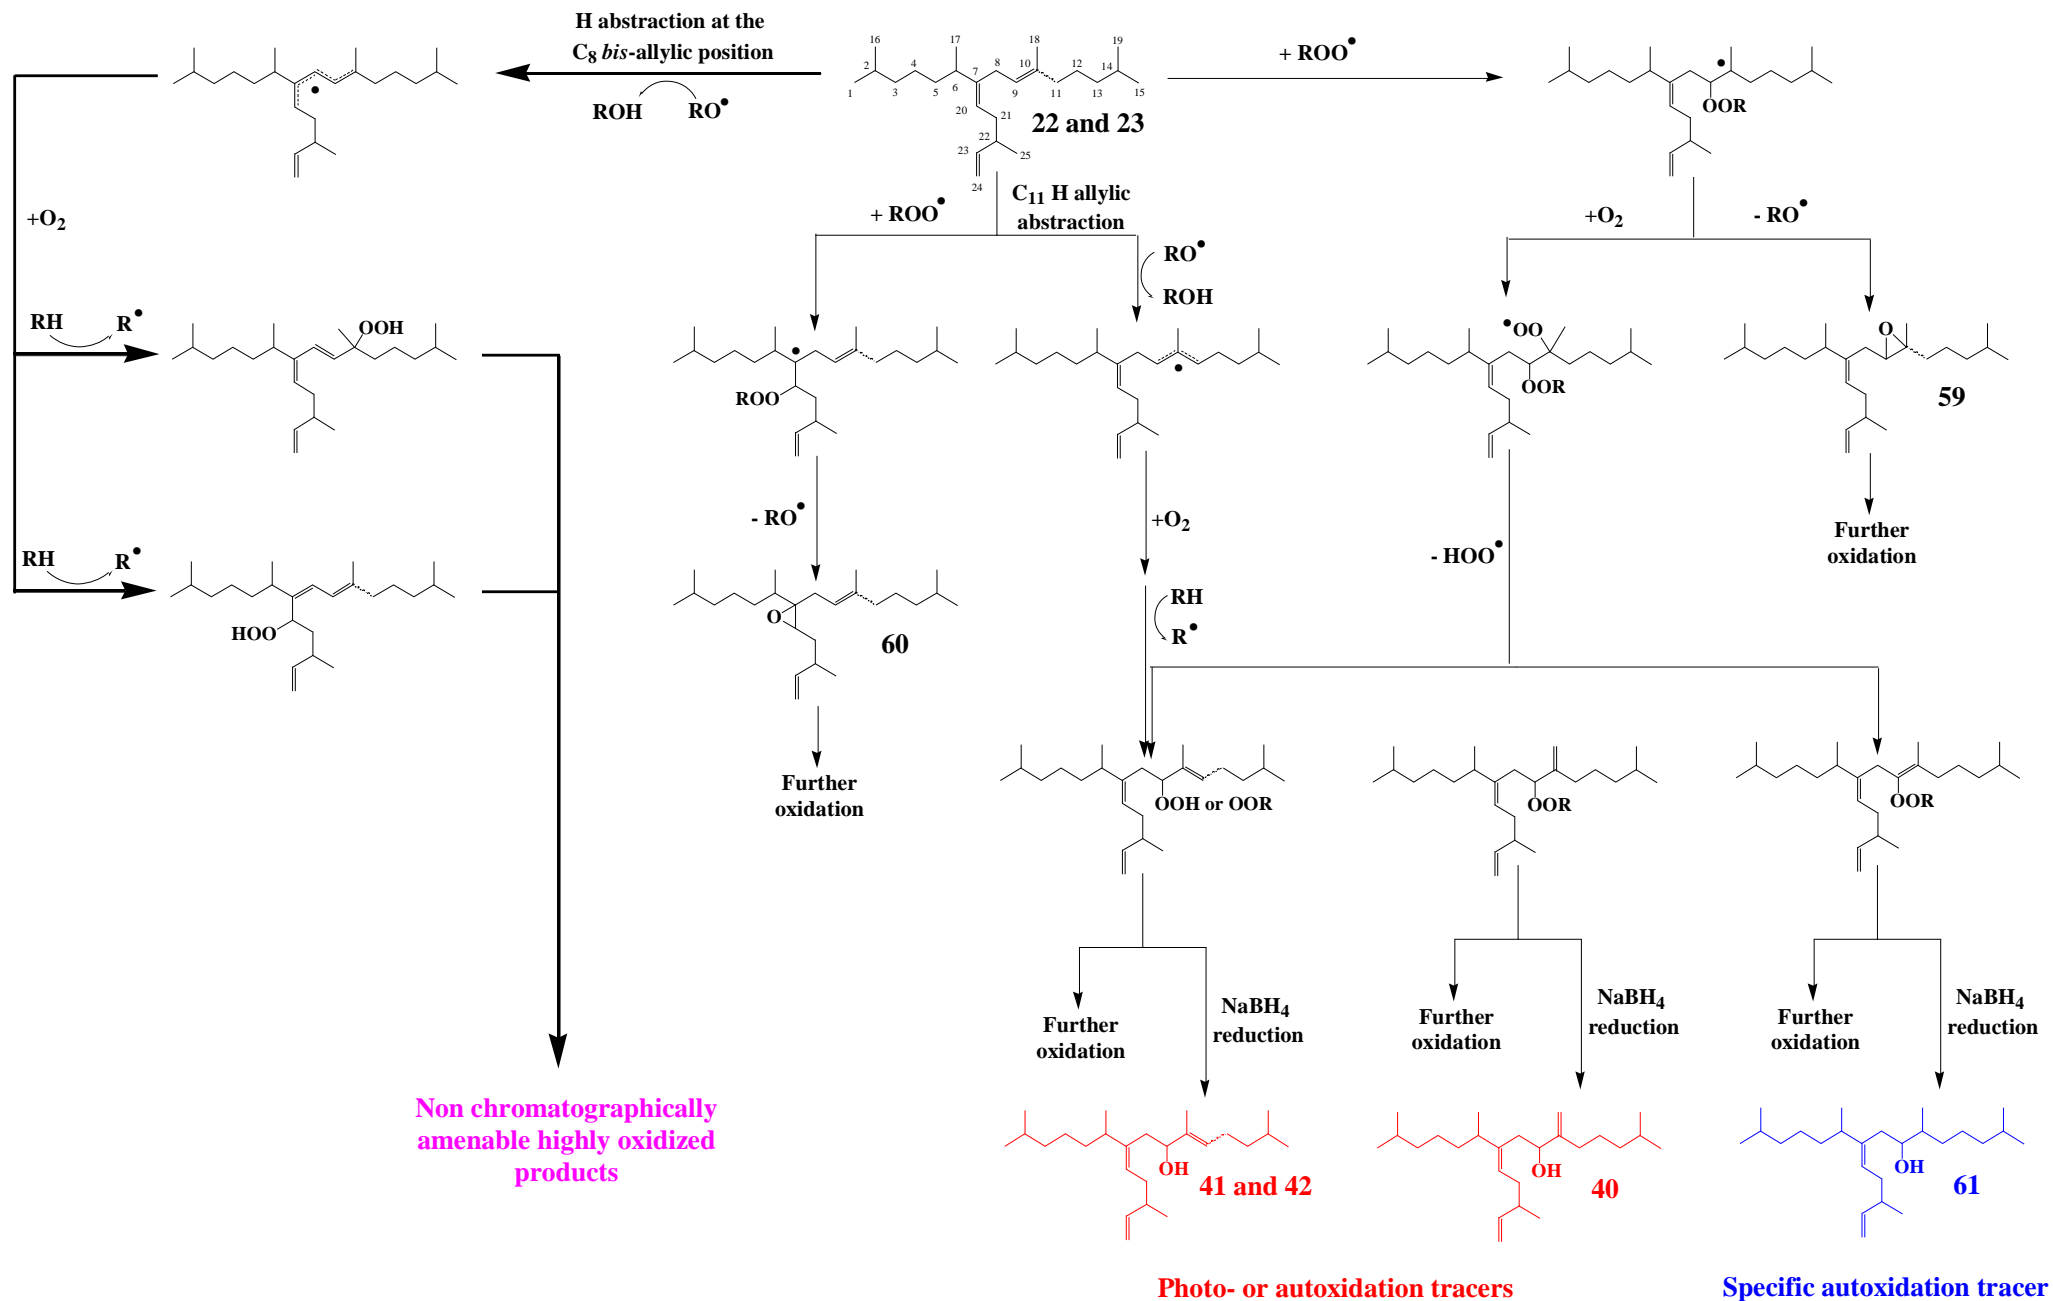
H abstraction at the $C_8$ *bis*-allylic position

ROH RO$^\bullet$

16 17 18 19 2 4 7 8 10 12 14 1 3 5 6 9 11 13 15 20 21 22 23 24 25

22 and 23

+ ROO$^\bullet$

OOR

$C_{11}$ H allylic abstraction

+ ROO$^\bullet$

RO$^\bullet$ ROH

+O$_2$

- RO$^\bullet$

+O$_2$

RH R$^\bullet$

OOH

$^\bullet$OO

OOR

O

59

ROO

RH R$^\bullet$

HOO

- RO$^\bullet$

+O$_2$

- HOO$^\bullet$

Further oxidation

RH R$^\bullet$

O

60

Further oxidation

OOH or OOR

OOR

OOR

Further oxidation

NaBH$_4$ reduction

Further oxidation

NaBH$_4$ reduction

Further oxidation

NaBH$_4$ reduction

Non chromatographically amenable highly oxidized products

OH 41 and 42

OH 40

OH 61

Photo- or autoxidation tracers

Specific autoxidation tracer